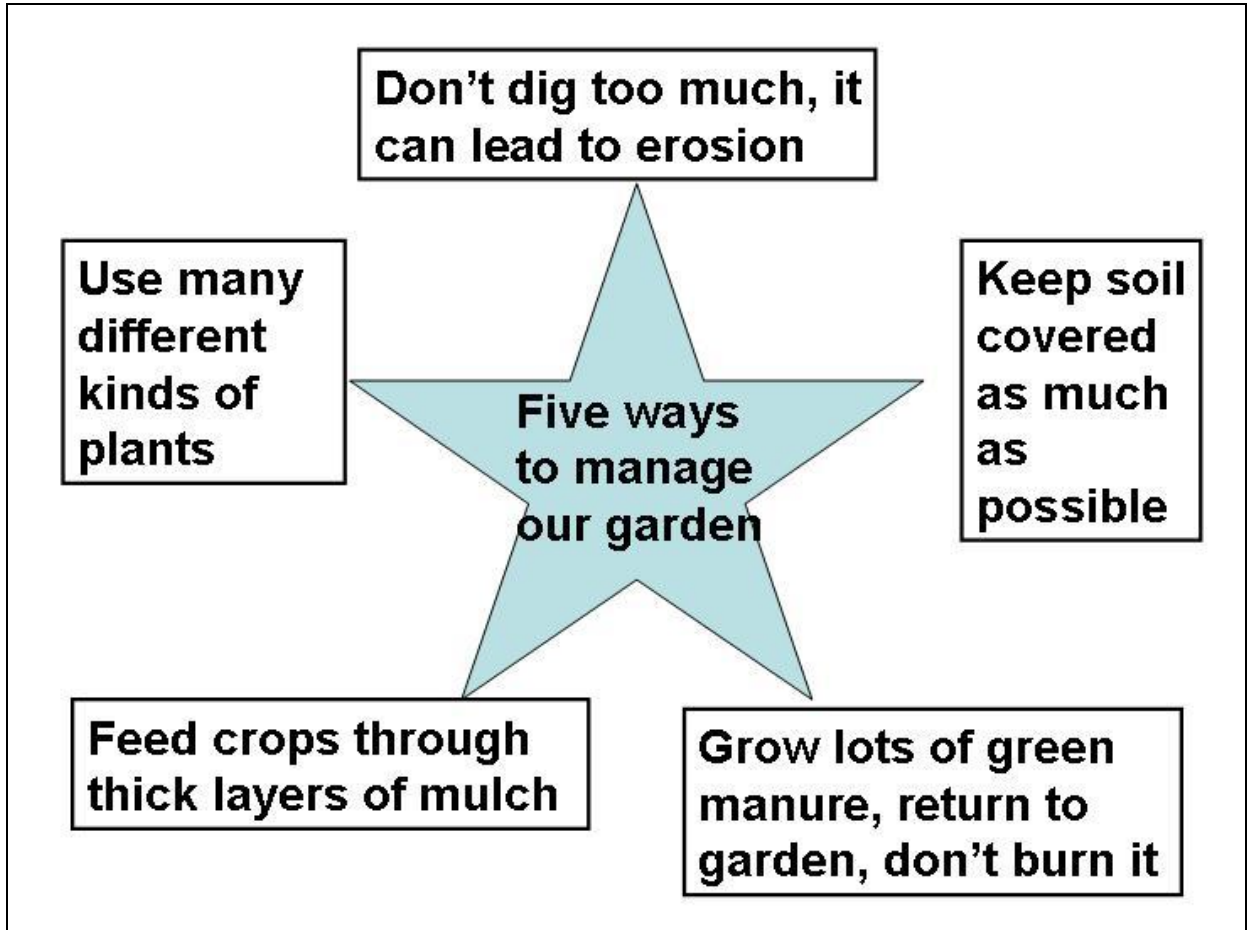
Don’t dig too much, it can lead to erosion

Use many different kinds of plants

Five ways to manage our garden

Keep soil covered as much as possible

Feed crops through thick layers of mulch

Grow lots of green manure, return to garden, don’t burn it